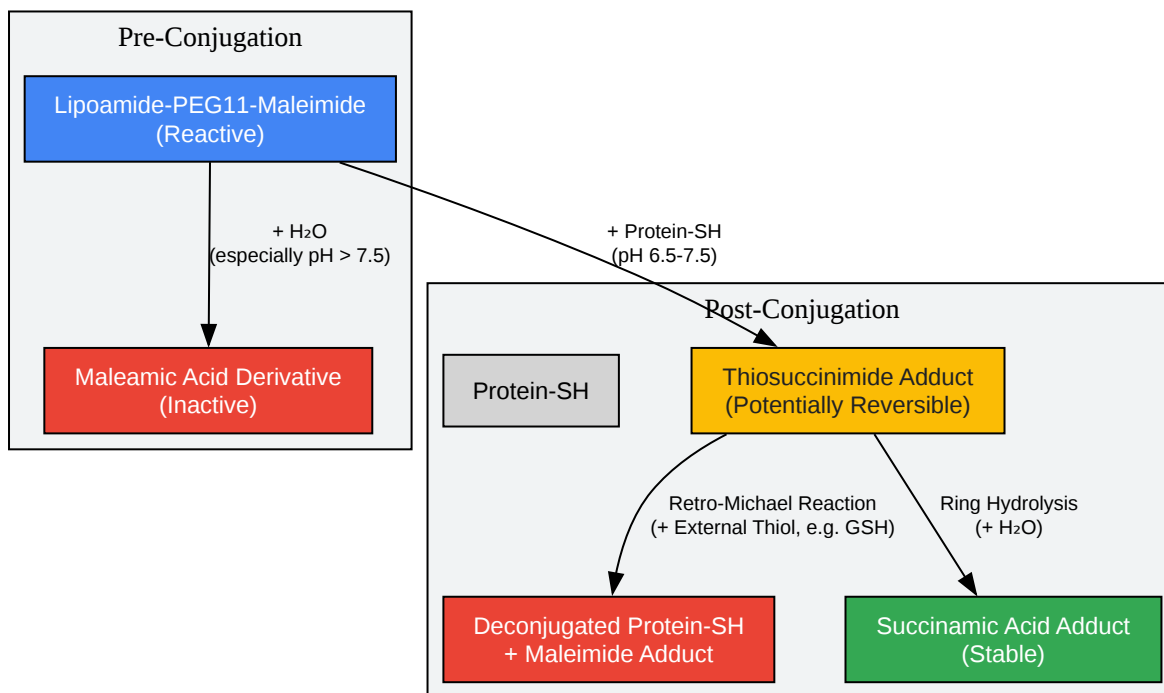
Pre-Conjugation

Lipoamide-PEG11-Maleimide
(Reactive)

+ $H_2O$
(especially pH > 7.5)

Maleamic Acid Derivative
(Inactive)

+ Protein-SH
(pH 6.5-7.5)

Post-Conjugation

Protein-SH

Thiosuccinimide Adduct
(Potentially Reversible)

Retro-Michael Reaction
(+ External Thiol, e.g. GSH)

Ring Hydrolysis
(+ $H_2O$)

Deconjugated Protein-SH
+ Maleimide Adduct

Succinamic Acid Adduct
(Stable)